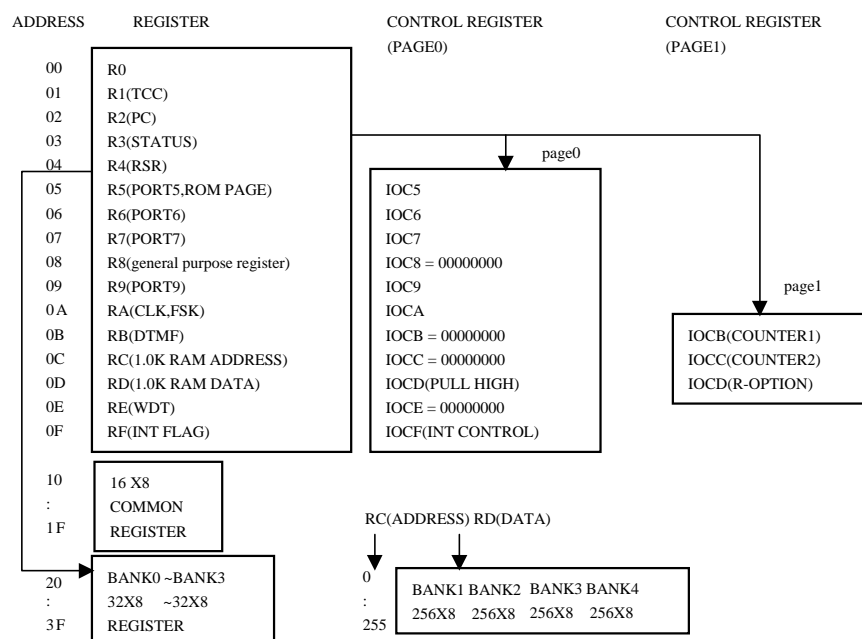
ADDRESS REGISTER CONTROL REGISTER (PAGE0) CONTROL REGISTER (PAGE1)

| ADDRESS | REGISTER |
|---|---|
| 00 | R0 |
| 01 | R1(TCC) |
| 02 | R2(PC) |
| 03 | R3(STATUS) |
| 04 | R4(RSR) |
| 05 | R5(PORT5,ROM PAGE) |
| 06 | R6(PORT6) |
| 07 | R7(PORT7) |
| 08 | R8(general purpose register) |
| 09 | R9(PORT9) |
| 0A | RA(CLK,FSK) |
| 0B | RB(DTMF) |
| 0C | RC(1.0K RAM ADDRESS) |
| 0D | RD(1.0K RAM DATA) |
| 0E | RE(WDT) |
| 0F | RF(INT FLAG) |

page0

IOC5
IOC6
IOC7
IOC8 = 00000000
IOC9
IOCA
IOCB = 00000000
IOCC = 00000000
IOCD(PULL HIGH)
IOCE = 00000000
IOCF(INT CONTROL)

page1

IOCB(COUNTER1)
IOCC(COUNTER2)
IOCD(R-OPTION)

10
:
1F

16 X8
COMMON
REGISTER

RC(ADDRESS) RD(DATA)

20
:
3F

BANK0 ~BANK3
32X8 ~32X8
REGISTER

0
:
255

| BANK1 | BANK2 | BANK3 | BANK4 |
|---|---|---|---|
| 256X8 | 256X8 | 256X8 | 256X8 |